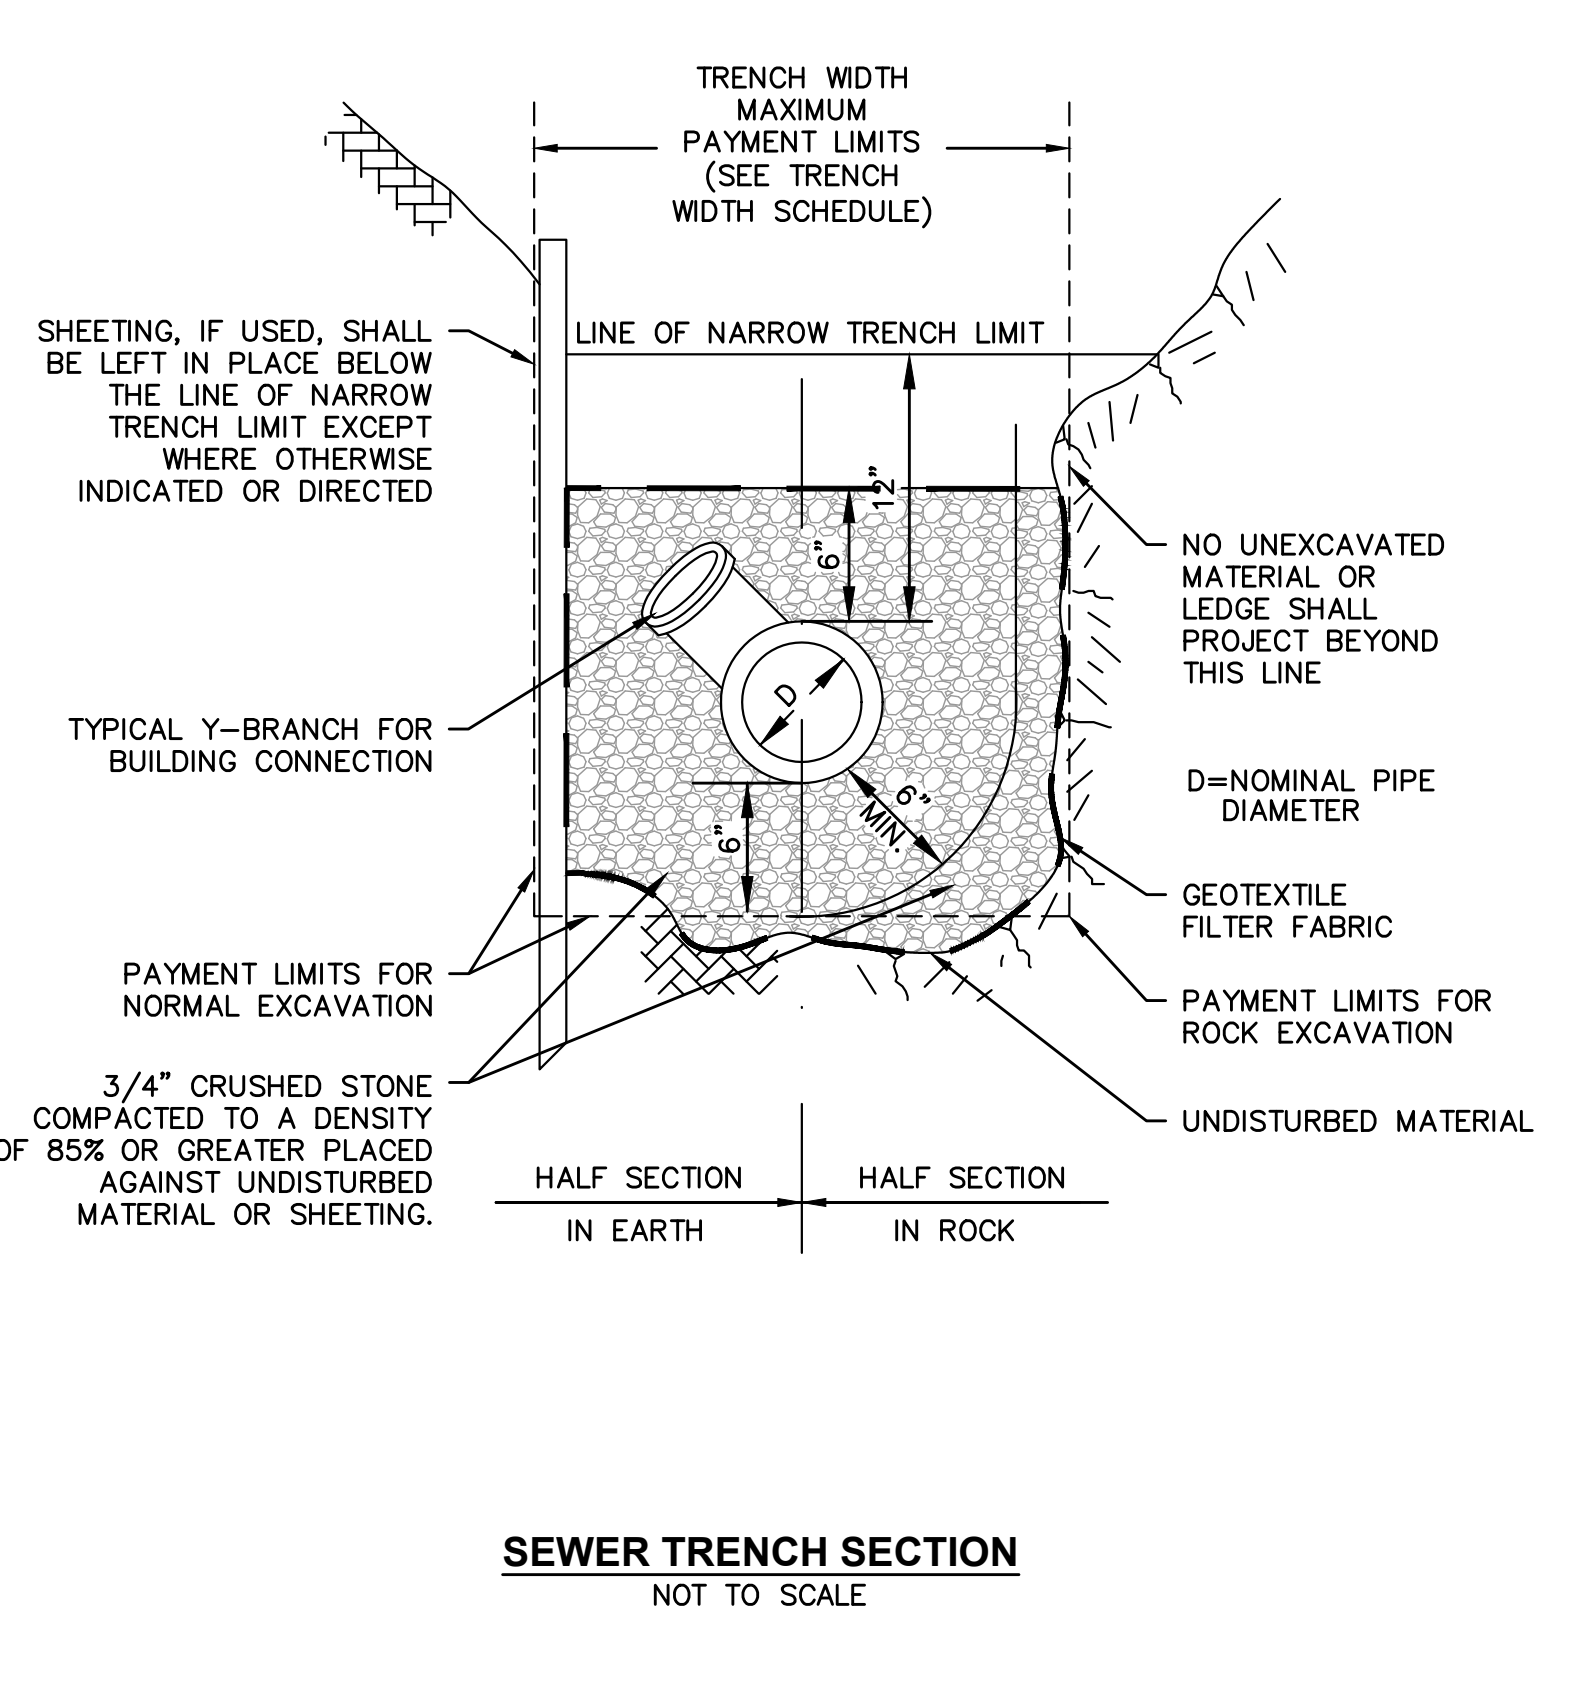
TRENCH WIDTH MAXIMUM PAYMENT LIMITS (SEE TRENCH WIDTH SCHEDULE)

SHEETING, IF USED, SHALL BE LEFT IN PLACE BELOW THE LINE OF NARROW TRENCH LIMIT EXCEPT WHERE OTHERWISE INDICATED OR DIRECTED

LINE OF NARROW TRENCH LIMIT

12"

6"

D

6"

6" MIN.

TYPICAL Y–BRANCH FOR BUILDING CONNECTION

NO UNEXCAVATED MATERIAL OR LEDGE SHALL PROJECT BEYOND THIS LINE

D=NOMINAL PIPE DIAMETER

GEOTEXTILE FILTER FABRIC

PAYMENT LIMITS FOR NORMAL EXCAVATION

PAYMENT LIMITS FOR ROCK EXCAVATION

3/4" CRUSHED STONE COMPACTED TO A DENSITY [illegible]F 85% OR GREATER PLACED AGAINST UNDISTURBED MATERIAL OR SHEETING.

UNDISTURBED MATERIAL

| HALF SECTION | HALF SECTION |
|---|---|
| IN EARTH | IN ROCK |

SEWER TRENCH SECTION
NOT TO SCALE